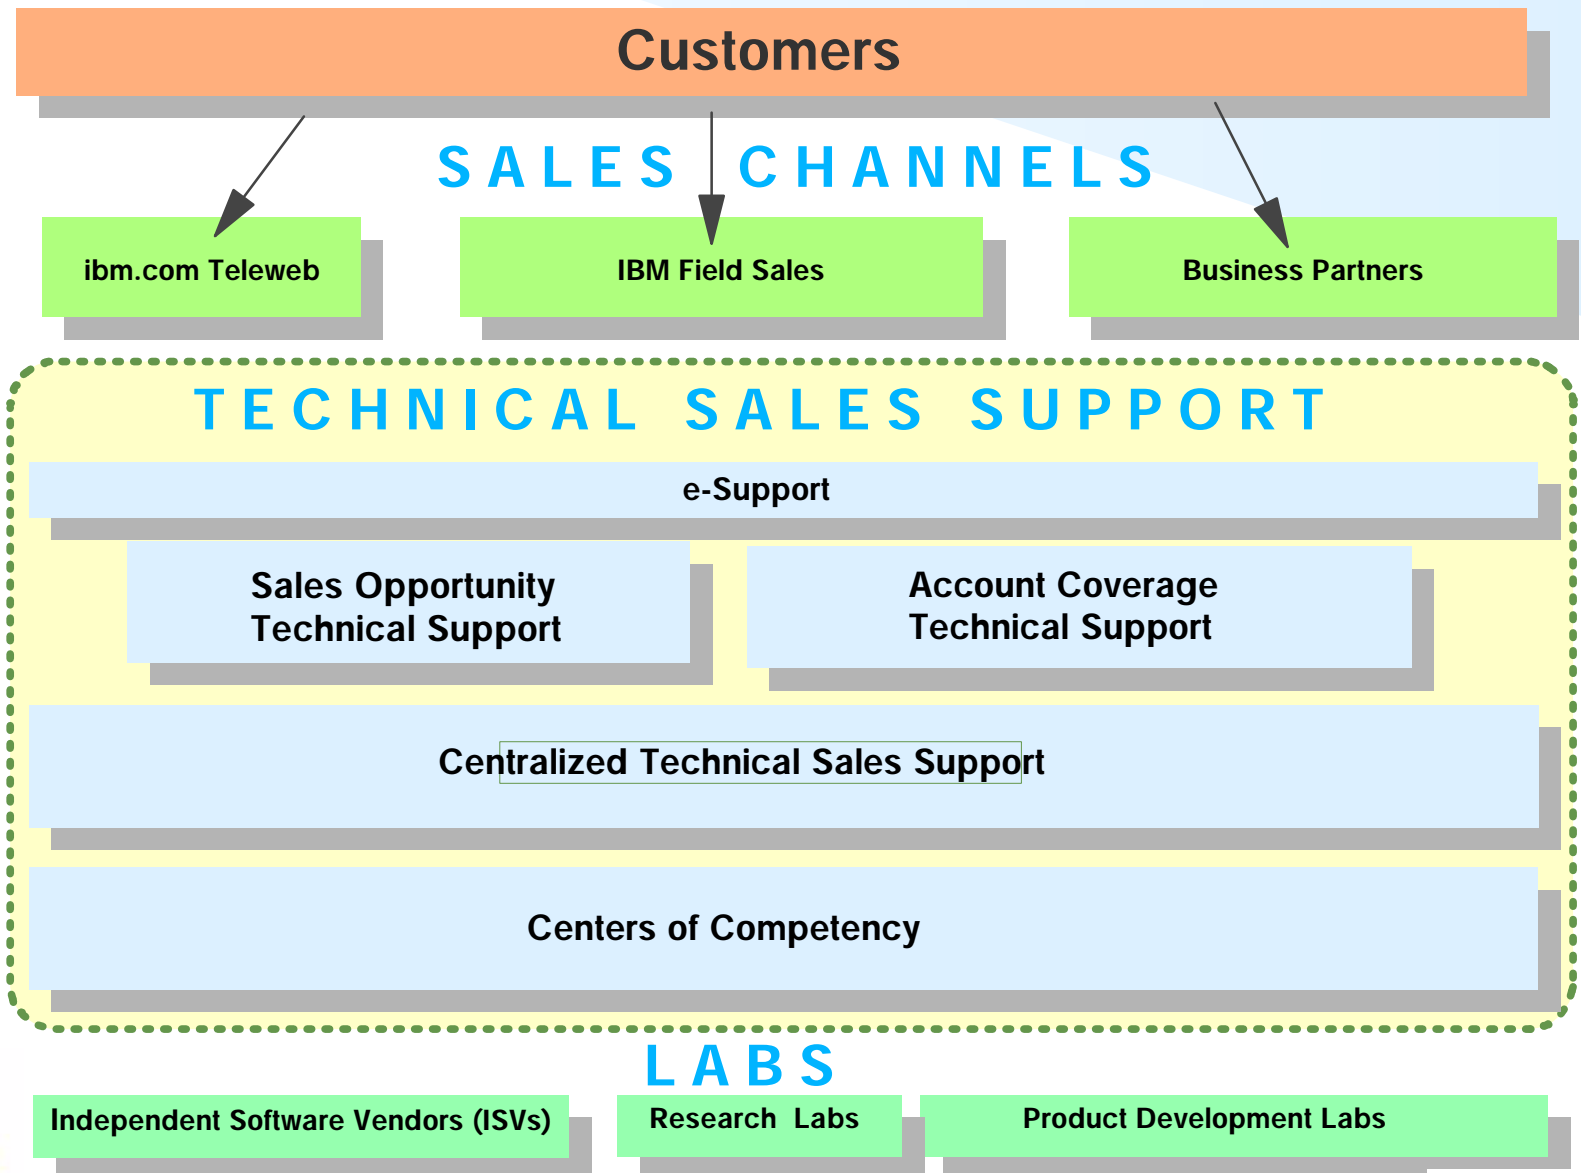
Customers

SALES CHANNELS

ibm.com Teleweb

IBM Field Sales

Business Partners

TECHNICAL SALES SUPPORT

e-Support

Sales Opportunity Technical Support

Account Coverage Technical Support

Centralized Technical Sales Support

Centers of Competency

LABS

Independent Software Vendors (ISVs)

Research Labs

Product Development Labs